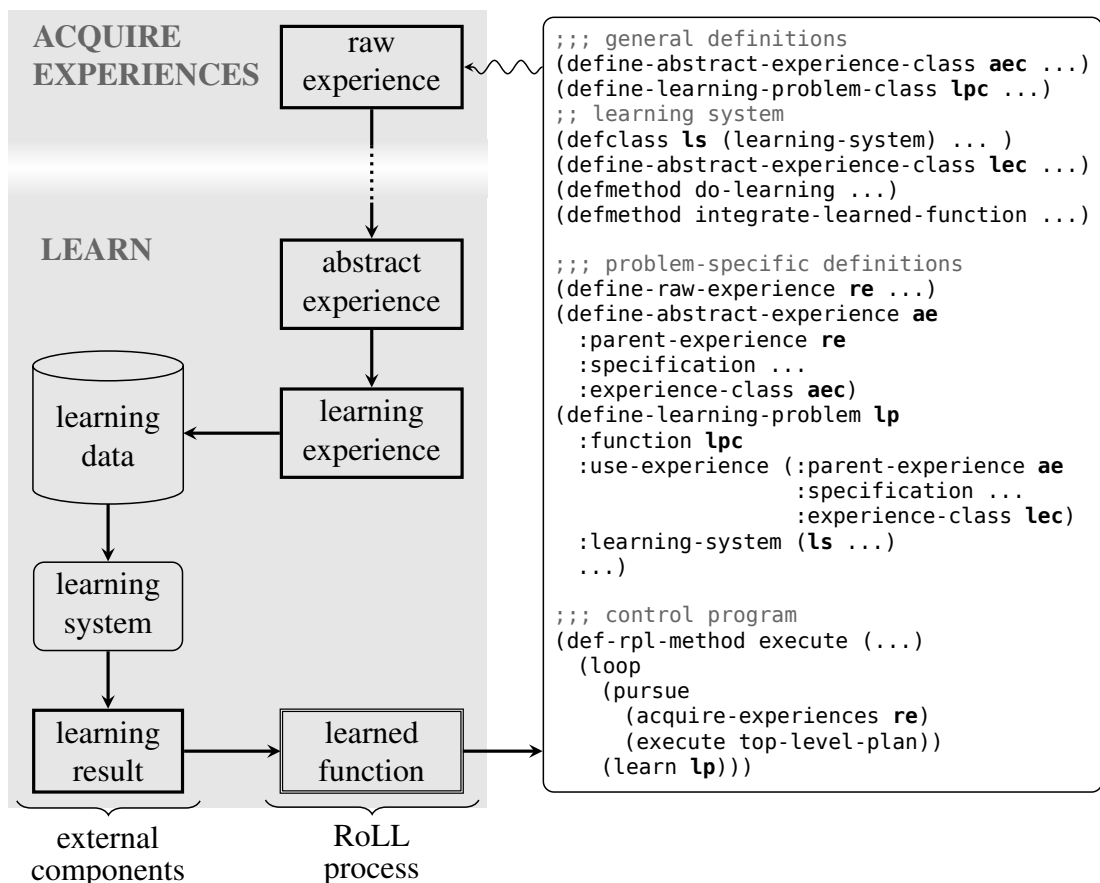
ACQUIRE EXPERIENCES

raw experience

LEARN

abstract experience

learning experience

learning data

learning system

learning result

learned function

external components

RoLL process

;;; general definitions
(define-abstract-experience-class **aec** ...)
(define-learning-problem-class **lpc** ...)
;; learning system
(defclass **ls** (learning-system) ... )
(define-abstract-experience-class **lec** ...)
(defmethod do-learning ...)
(defmethod integrate-learned-function ...)

;;; problem-specific definitions
(define-raw-experience **re** ...)
(define-abstract-experience **ae**
 :parent-experience **re**
 :specification ...
 :experience-class **aec**)
(define-learning-problem **lp**
 :function **lpc**
 :use-experience (:parent-experience **ae**
 :specification ...
 :experience-class **lec**)
 :learning-system (**ls** ...)
 ...)

;;; control program
(def-rpl-method execute (...)
 (loop
 (pursue
 (acquire-experiences **re**)
 (execute top-level-plan))
 (learn **lp**)))